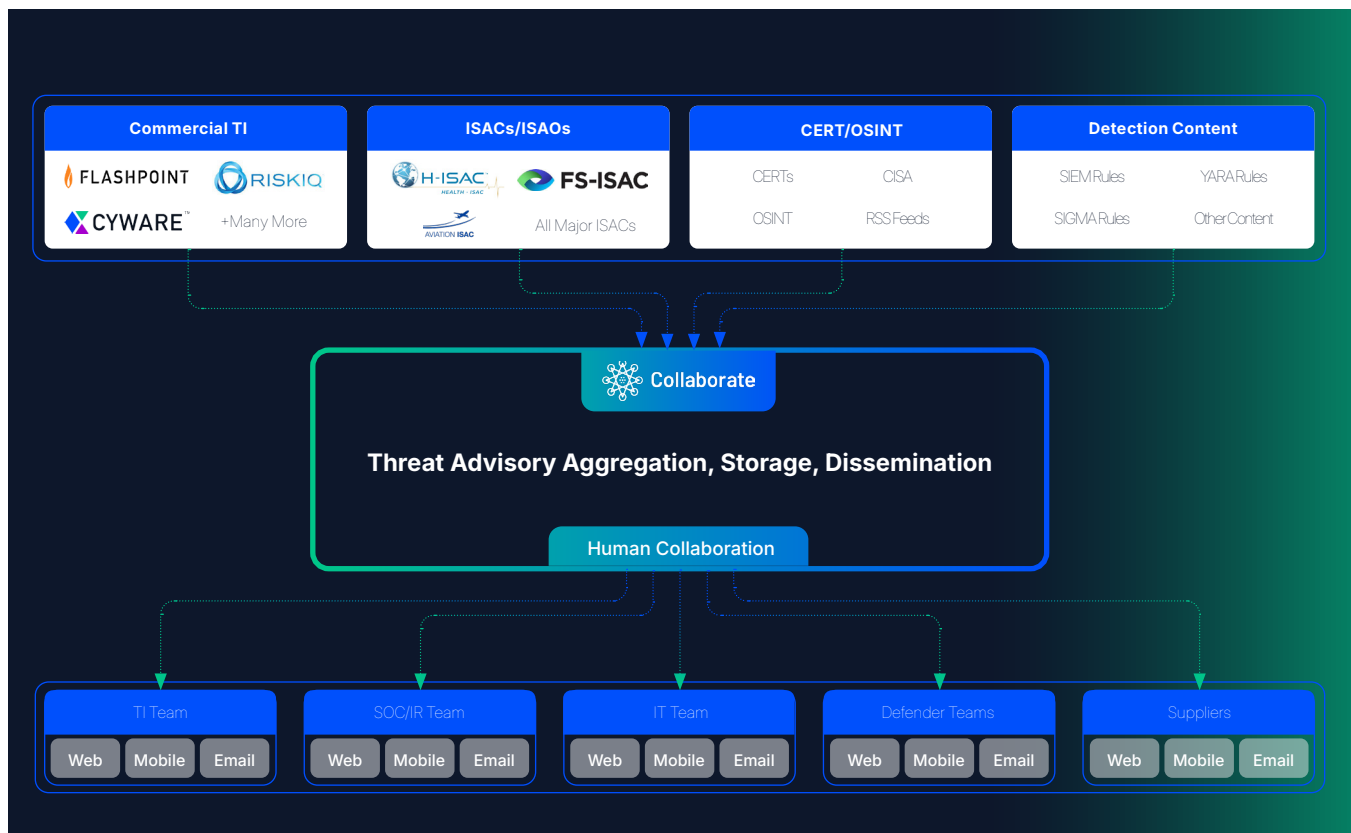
Commercial TI
FLASHPOINT
RISKIQ
CYWARE™
+Many More

ISACs/ISAOs
H-ISAC HEALTH · ISAC
FS-ISAC
AVIATION ISAC
All Major ISACs

CERT/OSINT
CERTs
CISA
OSINT
RSS Feeds

Detection Content
SIEM Rules
YARA Rules
SIGMA Rules
Other Content

Collaborate

Threat Advisory Aggregation, Storage, Dissemination

Human Collaboration

TI Team
Web
Mobile
Email

SOC/IR Team
Web
Mobile
Email

IT Team
Web
Mobile
Email

Defender Teams
Web
Mobile
Email

Suppliers
Web
Mobile
Email